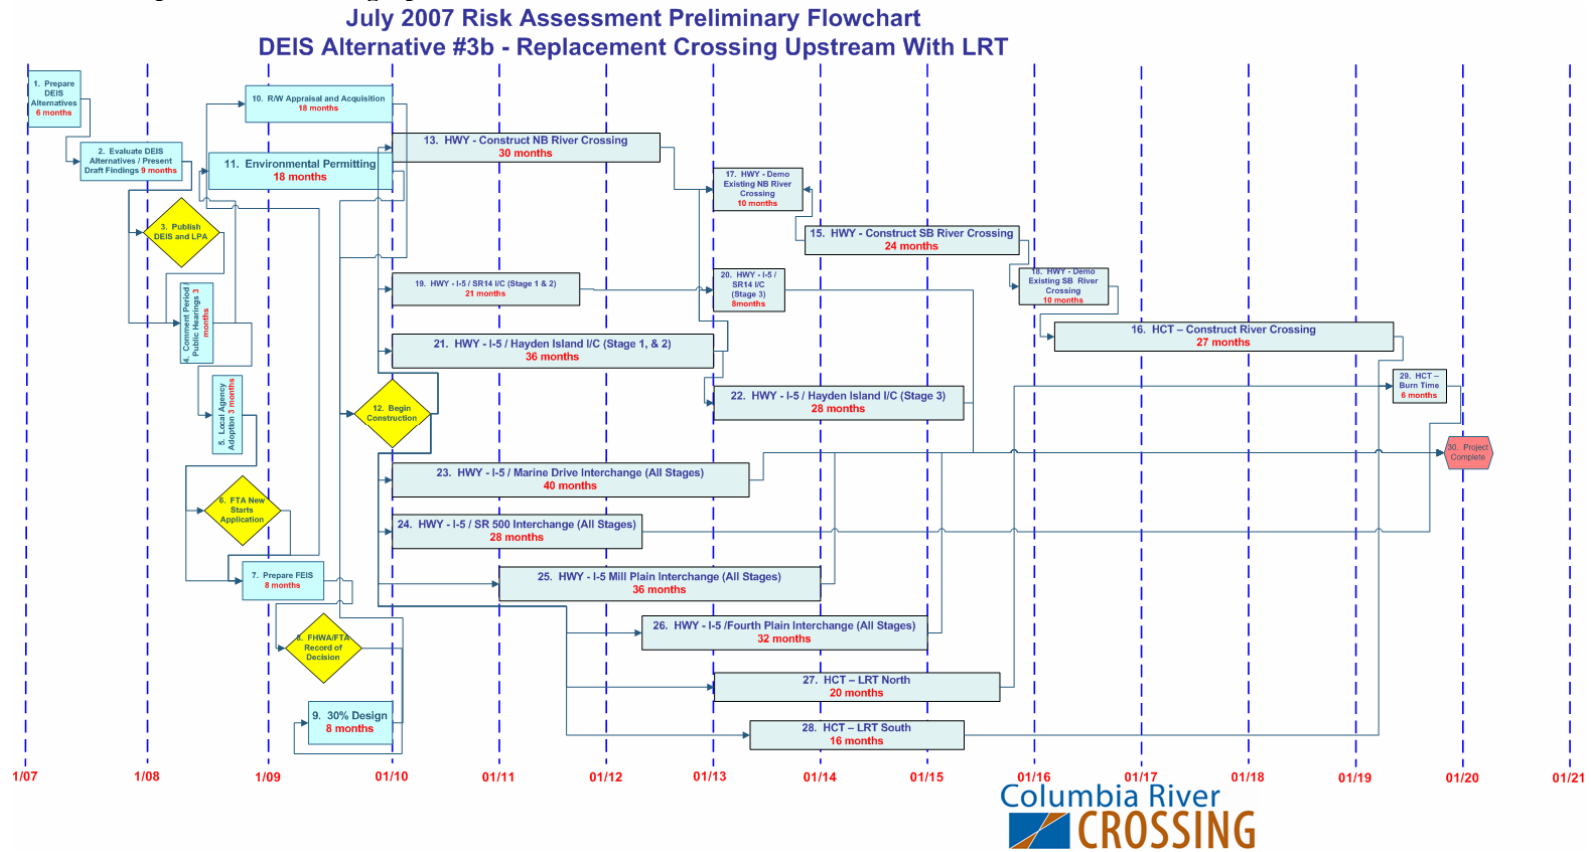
July 2007 Risk Assessment Preliminary Flowchart
DEIS Alternative #3b - Replacement Crossing Upstream With LRT

1. Prepare DEIS Alternatives 6 months

2. Evaluate DEIS Alternatives / Present Draft Findings 9 months

3. Publish DEIS and LPA

4. Comment Period Public Hearings 3 months

5. Local Agency Adoption 3 months

6. FTA New Starts Application

7. Prepare FEIS 8 months

8. FHWA/FTA Record of Decision

9. 30% Design 8 months

10. R/W Appraisal and Acquisition 18 months

11. Environmental Permitting 18 months

12. Begin Construction

13. HWY - Construct NB River Crossing 30 months

17. HWY - Demo Existing NB River Crossing 10 months

15. HWY - Construct SB River Crossing 24 months

18. HWY - Demo Existing SB River Crossing 10 months

19. HWY - I-5 / SR14 I/C (Stage 1 & 2) 21 months

20. HWY - I-5 / SR14 I/C (Stage 3) 8months

16. HCT – Construct River Crossing 27 months

21. HWY - I-5 / Hayden Island I/C (Stage 1, & 2) 36 months

29. HCT – Burn Time 6 months

22. HWY - I-5 / Hayden Island I/C (Stage 3) 28 months

30. Project Complete

23. HWY - I-5 / Marine Drive Interchange (All Stages) 40 months

24. HWY - I-5 / SR 500 Interchange (All Stages) 28 months

25. HWY - I-5 Mill Plain Interchange (All Stages) 36 months

26. HWY - I-5 /Fourth Plain Interchange (All Stages) 32 months

27. HCT – LRT North 20 months

28. HCT – LRT South 16 months

1/07 1/08 1/09 01/10 01/11 01/12 01/13 01/14 01/15 01/16 01/17 01/18 01/19 01/20 01/21

Columbia River CROSSING